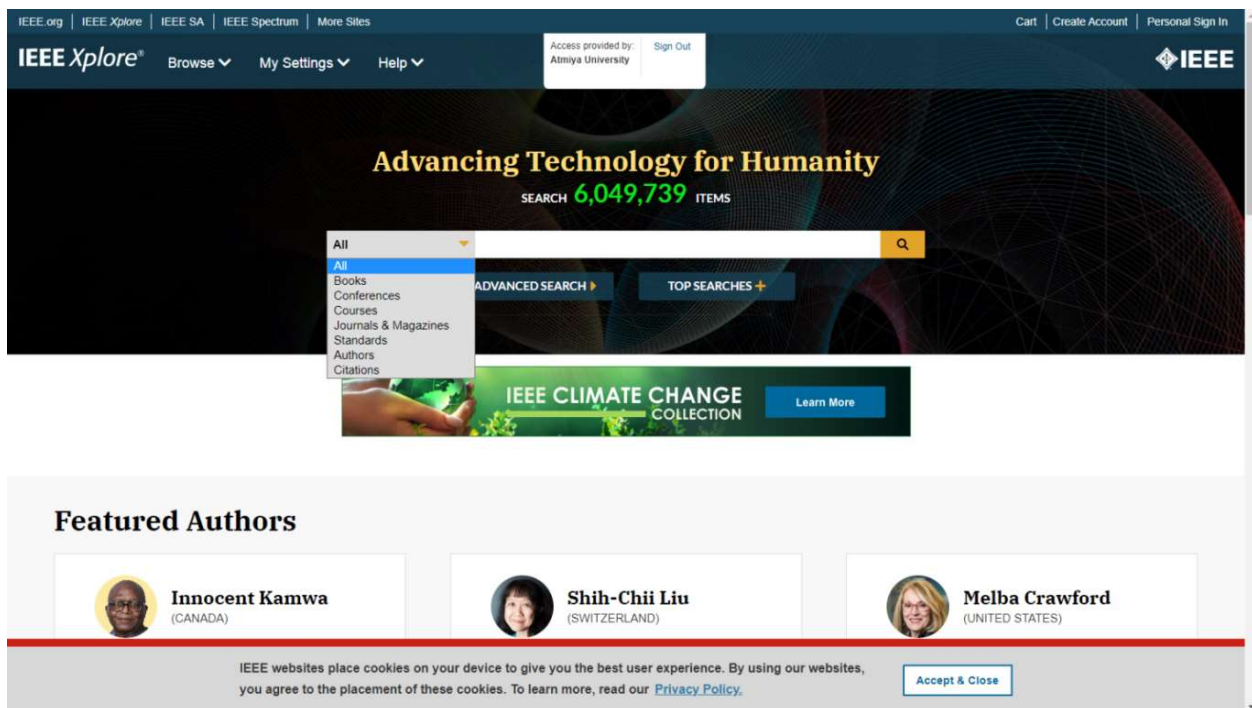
IEEE.org | IEEE Xplore | IEEE SA | IEEE Spectrum | More Sites

Cart | Create Account | Personal Sign In

IEEE Xplore® Browse My Settings Help

Access provided by: Atmiya University

Sign Out

IEEE

Advancing Technology for Humanity

SEARCH 6,049,739 ITEMS

All

All
Books
Conferences
Courses
Journals & Magazines
Standards
Authors
Citations

ADVANCED SEARCH

TOP SEARCHES

IEEE CLIMATE CHANGE COLLECTION

Learn More

Featured Authors

Innocent Kamwa
(CANADA)

Shih-Chii Liu
(SWITZERLAND)

Melba Crawford
(UNITED STATES)

IEEE websites place cookies on your device to give you the best user experience. By using our websites, you agree to the placement of these cookies. To learn more, read our Privacy Policy.

Accept & Close